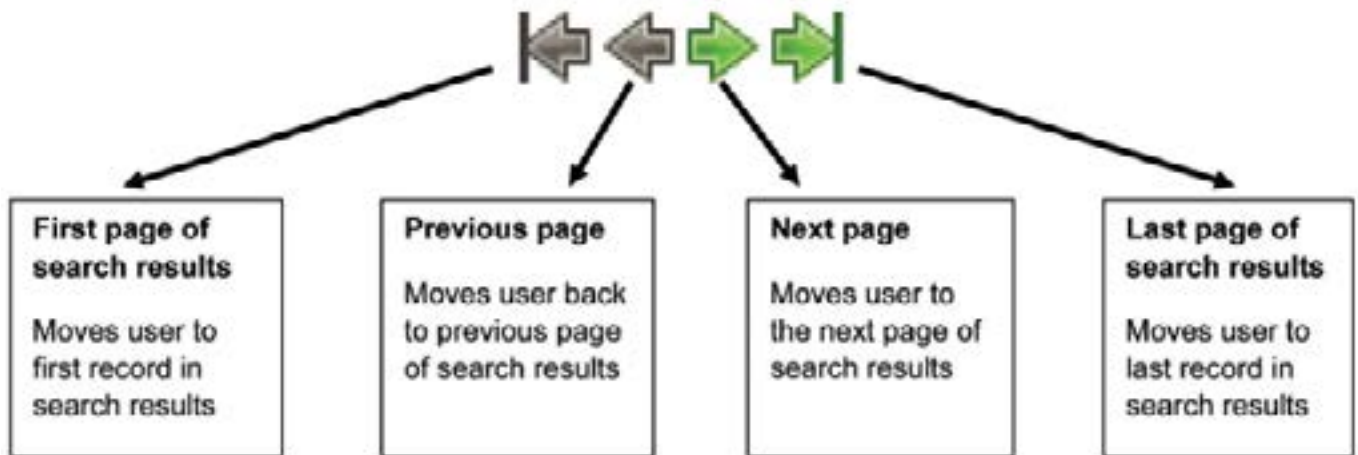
First page of search results

Moves user to first record in search results

Previous page

Moves user back to previous page of search results

Next page

Moves user to the next page of search results

Last page of search results

Moves user to last record in search results